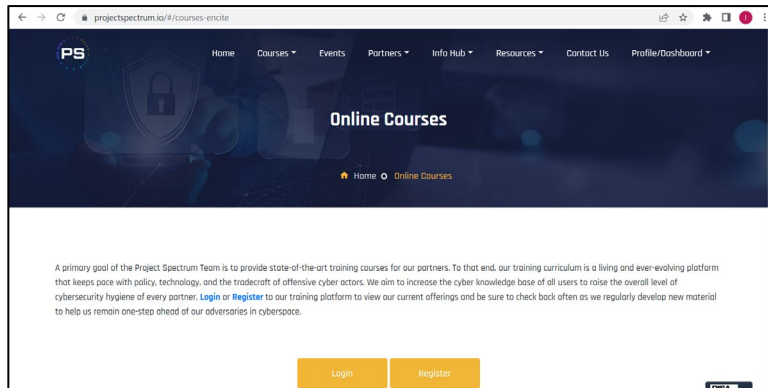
projectspectrum.io/#/courses-encite

PS

Home Courses Events Partners Info Hub Resources Contact Us Profile/Dashboard

Online Courses

Home Online Courses

A primary goal of the Project Spectrum Team is to provide state-of-the-art training courses for our partners. To that end, our training curriculum is a living and ever-evolving platform that keeps pace with policy, technology, and the tradecraft of offensive cyber actors. We aim to increase the cyber knowledge base of all users to raise the overall level of cybersecurity hygiene of every partner. Login or Register to our training platform to view our current offerings and be sure to check back often as we regularly develop new material to help us remain one-step ahead of our adversaries in cyberspace.

Login Register